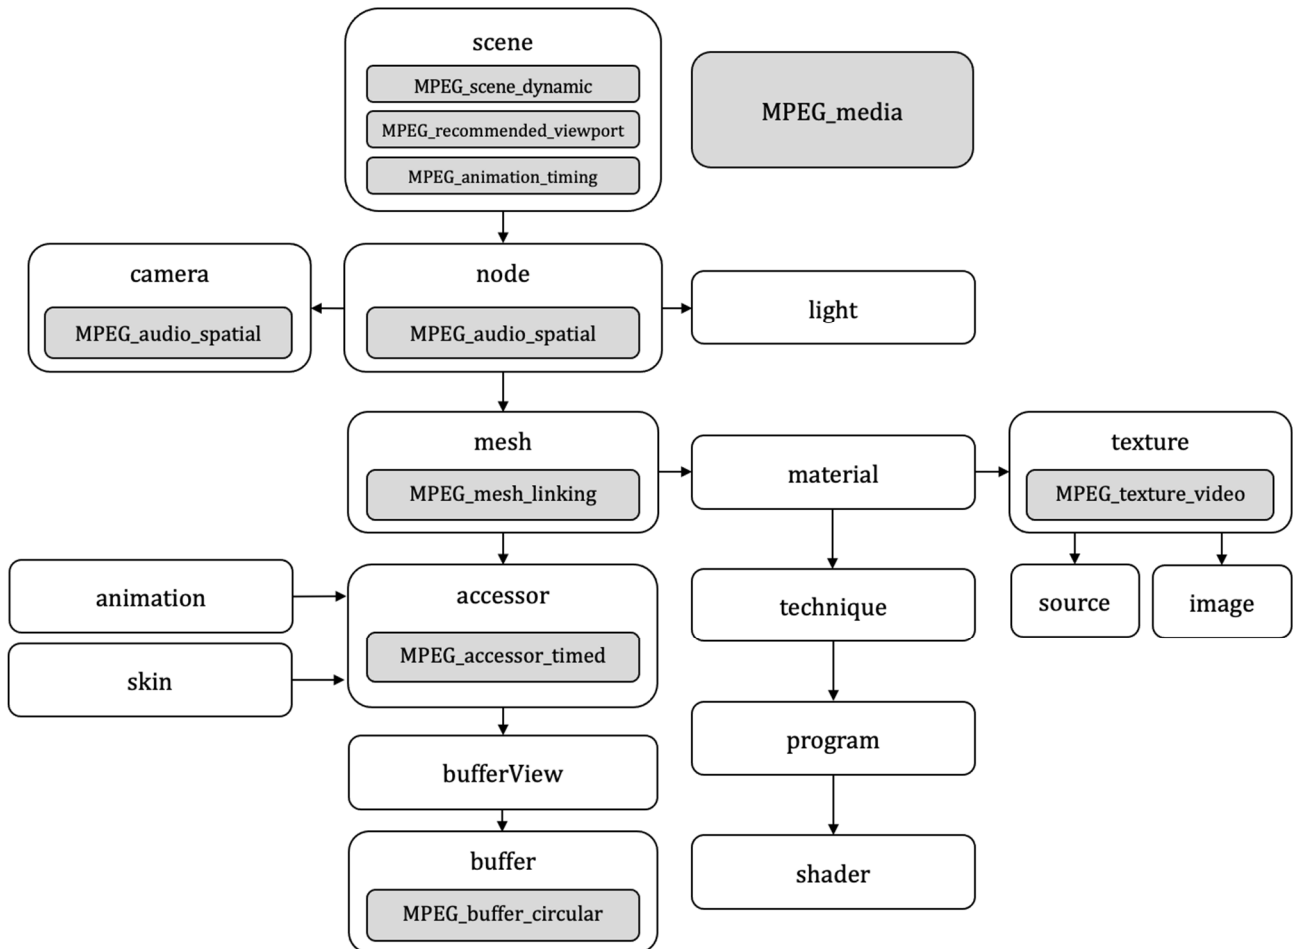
scene
MPEG_scene_dynamic
MPEG_recommended_viewport
MPEG_animation_timing

MPEG_media

camera
MPEG_audio_spatial

node
MPEG_audio_spatial

light

mesh
MPEG_mesh_linking

material

texture
MPEG_texture_video

animation

accessor
MPEG_accessor_timed

skin

technique

source

image

program

bufferView

buffer
MPEG_buffer_circular

shader